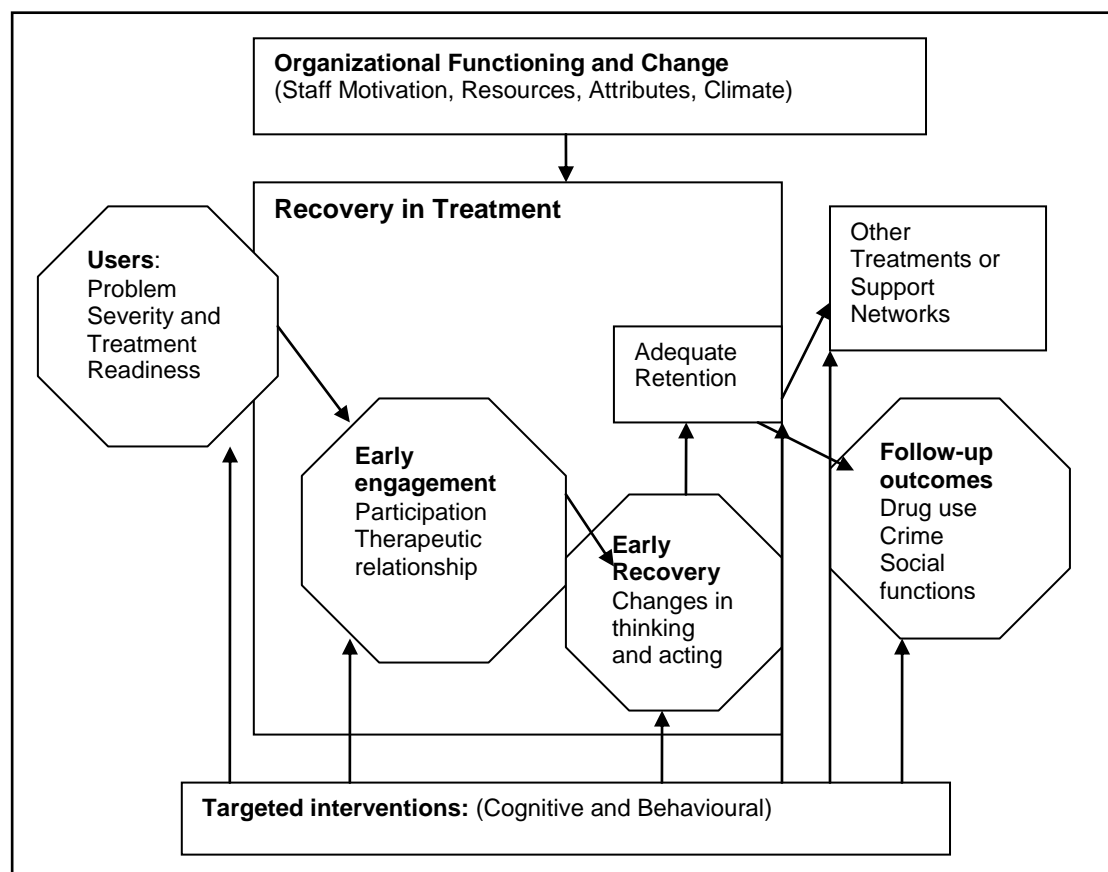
Organizational Functioning and Change
(Staff Motivation, Resources, Attributes, Climate)

Recovery in Treatment

Users: Problem Severity and Treatment Readiness

Other Treatments or Support Networks

Adequate Retention

Early engagement
Participation
Therapeutic relationship

Early Recovery
Changes in thinking and acting

Follow-up outcomes
Drug use
Crime
Social functions

Targeted interventions: (Cognitive and Behavioural)